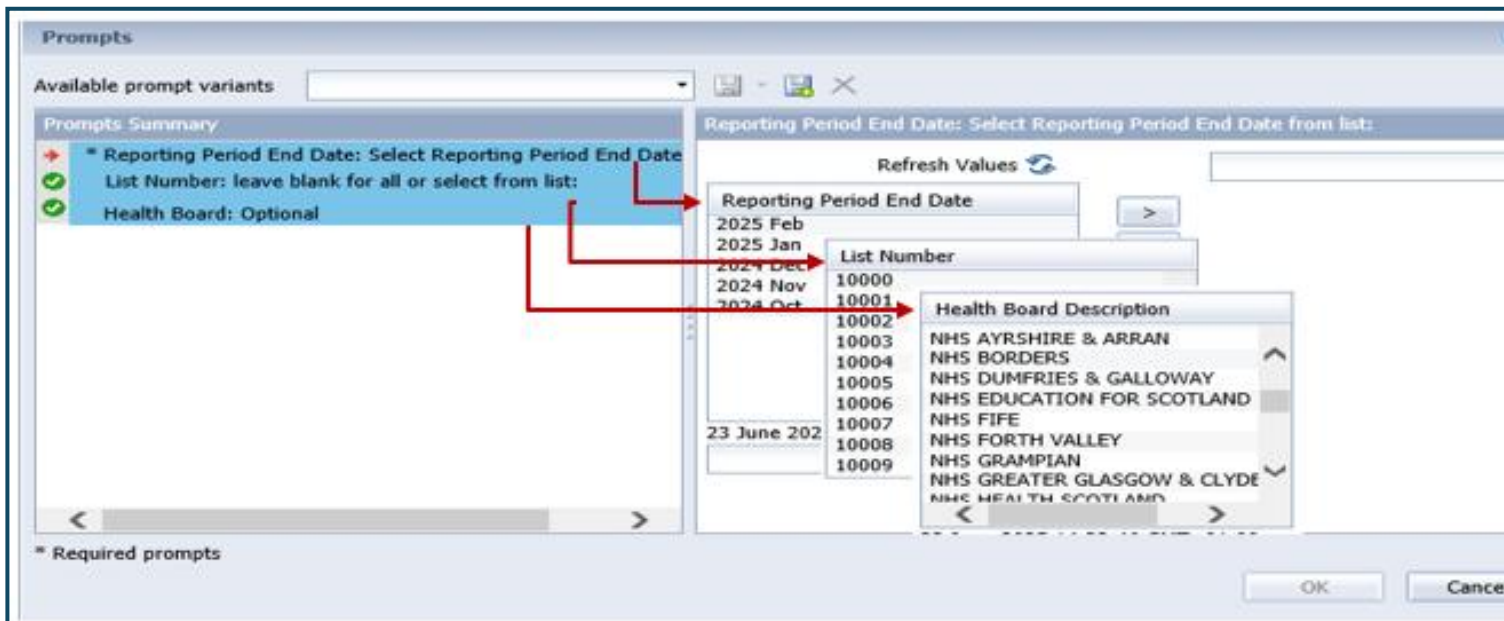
Prompts

Available prompt variants

Prompts Summary

* Reporting Period End Date: Select Reporting Period End Date

List Number: leave blank for all or select from list:

Health Board: Optional

Reporting Period End Date: Select Reporting Period End Date from list:

Refresh Values

Reporting Period End Date

2025 Feb
2025 Jan
2024 Dec
2024 Nov
2024 Oct

23 June 202

List Number

10000
10001
10002
10003
10004
10005
10006
10007
10008
10009

Health Board Description

NHS AYRSHIRE & ARRAN
NHS BORDERS
NHS DUMFRIES & GALLOWAY
NHS EDUCATION FOR SCOTLAND
NHS FIFE
NHS FORTH VALLEY
NHS GRAMPIAN
NHS GREATER GLASGOW & CLYDE
NHS HEALTH SCOTLAND

* Required prompts

OK

Cance